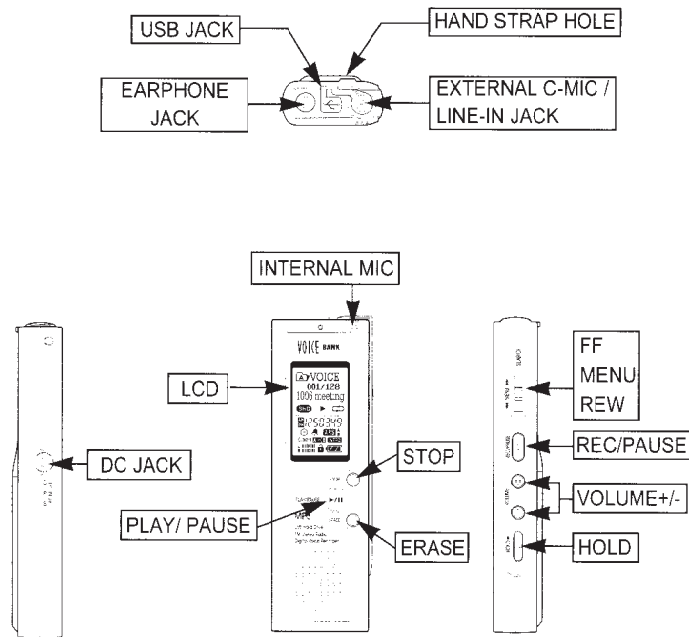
USB JACK

HAND STRAP HOLE

EARPHONE JACK

EXTERNAL C-MIC / LINE-IN JACK

INTERNAL MIC

VOICE BANK

LCD

VOICE
001/128
1006 meeting

DC JACK

STOP

PLAY/ PAUSE

ERASE

FF
MENU
REW

REC/PAUSE

VOLUME+/-

HOLD